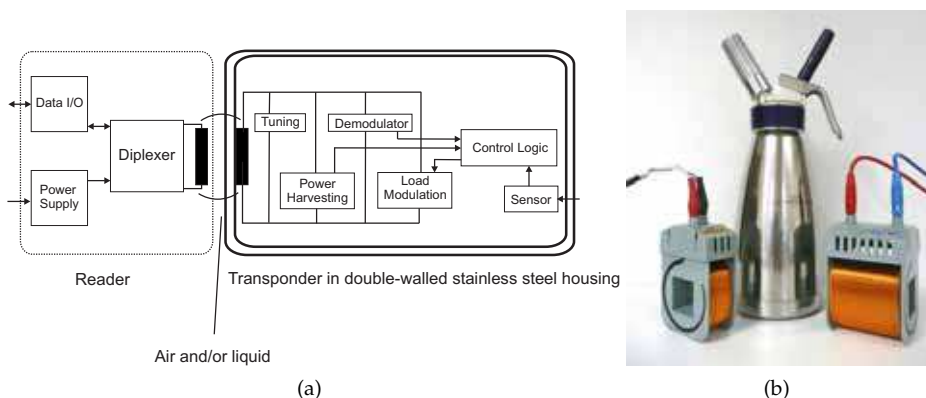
Data I/O

Power Supply

Diplexer

Tuning

Demodulator

Control Logic

Power Harvesting

Load Modulation

Sensor

Reader

Transponder in double-walled stainless steel housing

Air and/or liquid

(a)

(b)